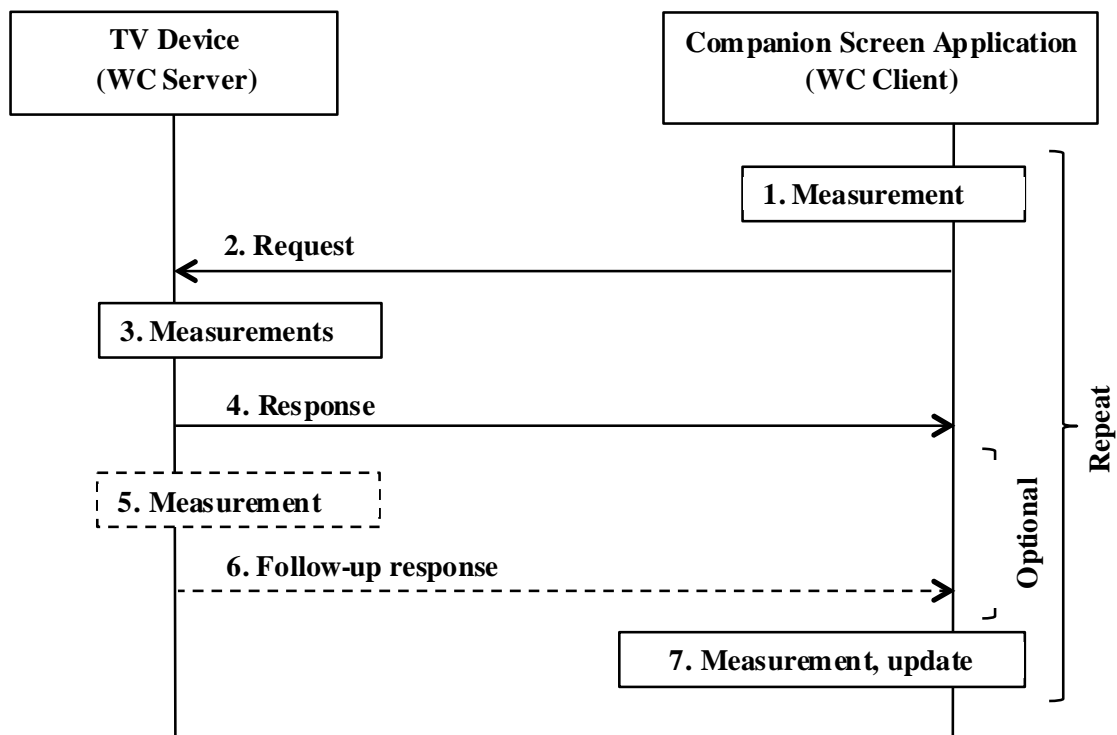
TV Device
(WC Server)

Companion Screen Application
(WC Client)

1. Measurement

2. Request

3. Measurements

4. Response

5. Measurement

6. Follow-up response

7. Measurement, update

Optional

Repeat